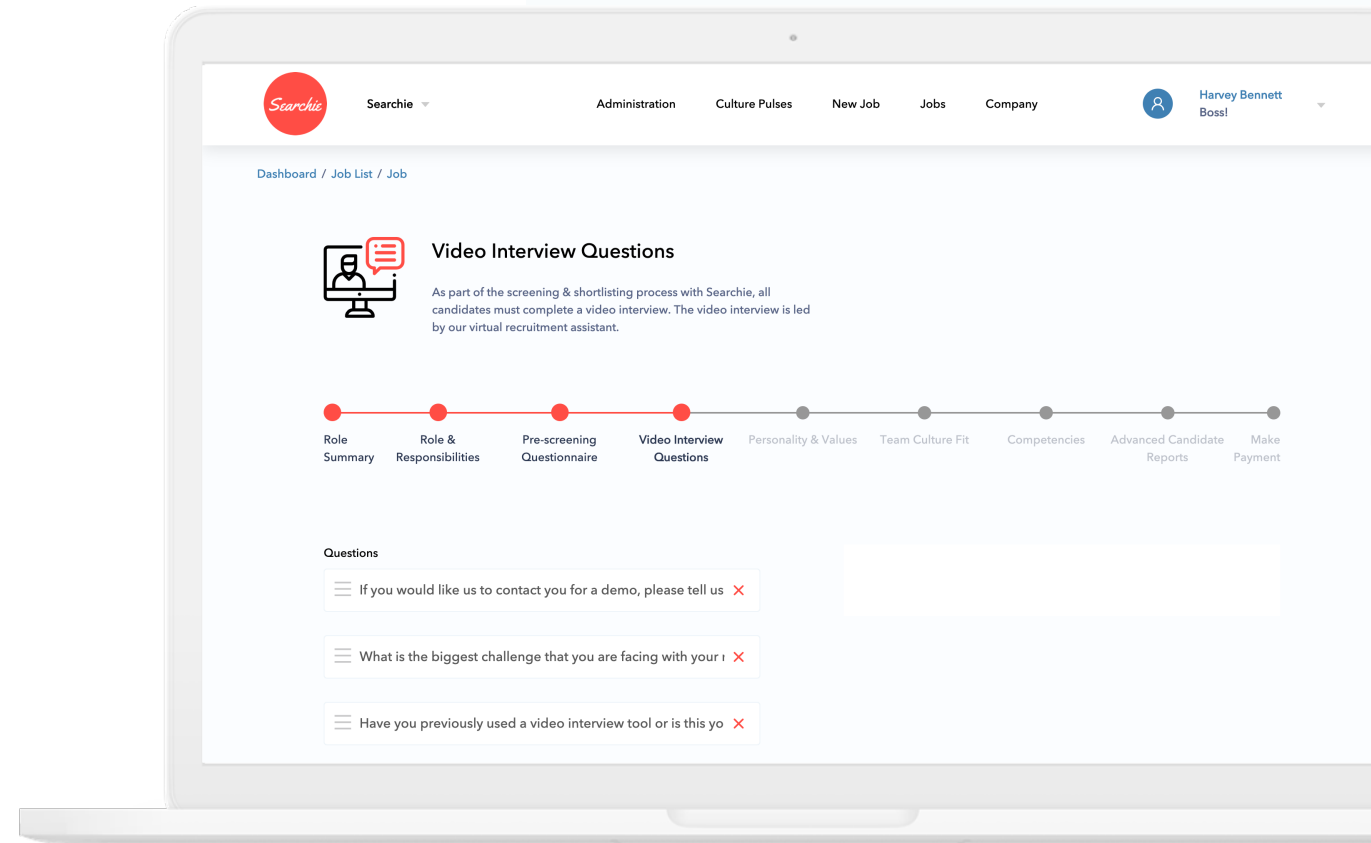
Searchie

Searchie

Administration Culture Pulses New Job Jobs Company

Harvey Bennett
Boss!

Dashboard / Job List / Job

Video Interview Questions

As part of the screening & shortlisting process with Searchie, all candidates must complete a video interview. The video interview is led by our virtual recruitment assistant.

Role Summary

Role & Responsibilities

Pre-screening Questionnaire

Video Interview Questions

Personality & Values

Team Culture Fit

Competencies

Advanced Candidate Reports

Make Payment

Questions

If you would like us to contact you for a demo, please tell us

What is the biggest challenge that you are facing with your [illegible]

Have you previously used a video interview tool or is this yo